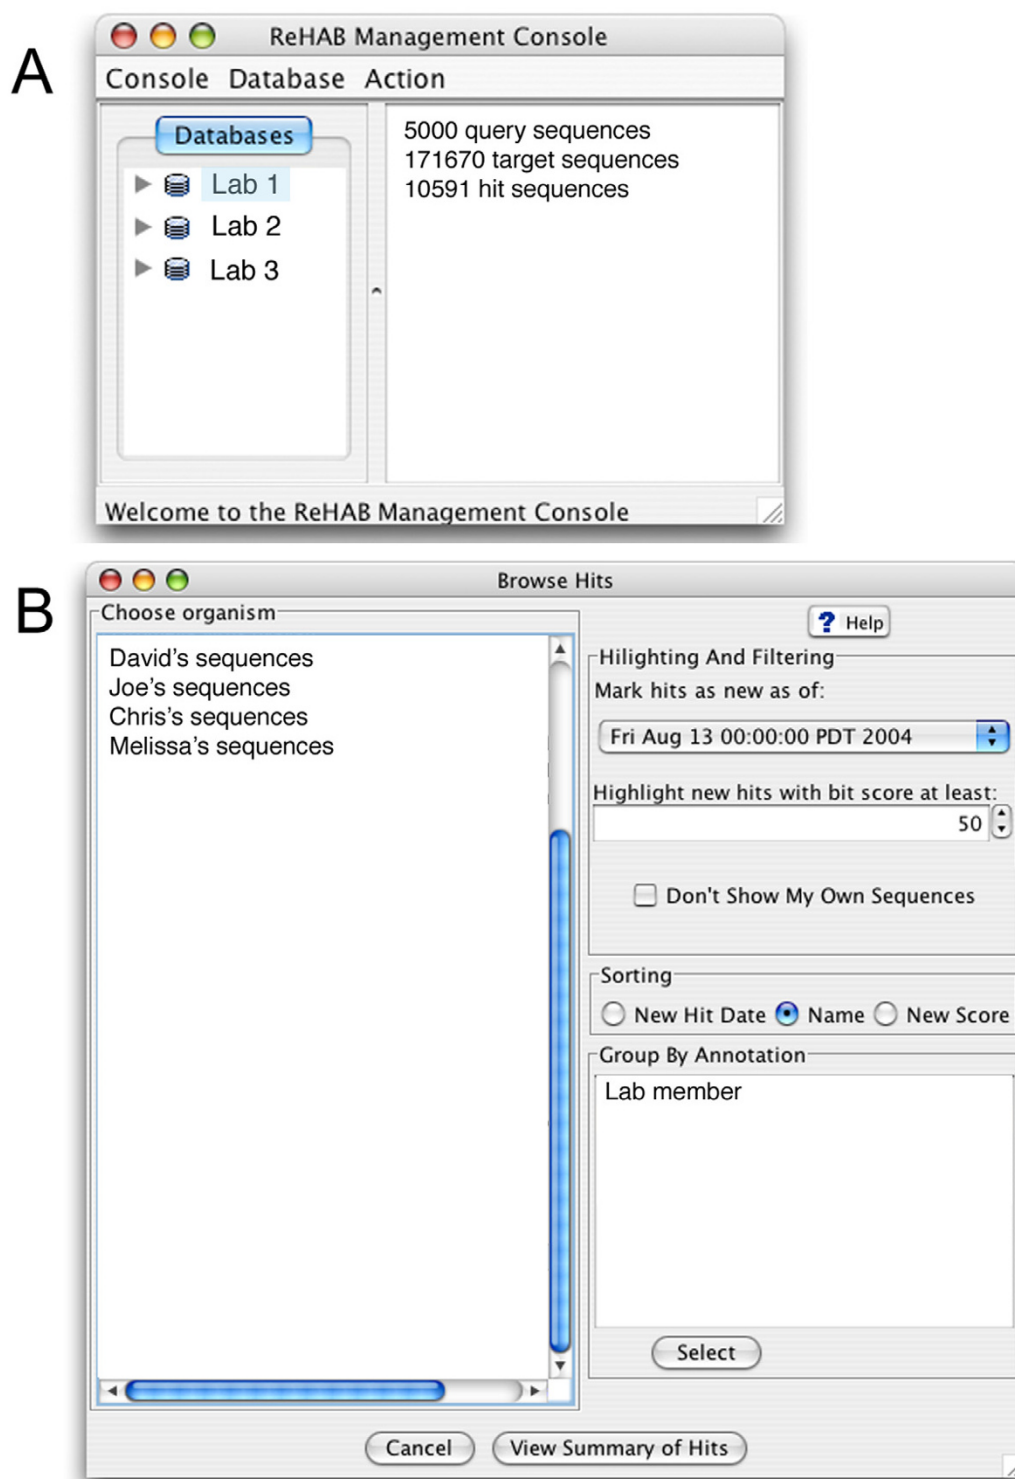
A

ReHAB Management Console

Console Database Action

Databases

Lab 1
Lab 2
Lab 3

5000 query sequences
171670 target sequences
10591 hit sequences

Welcome to the ReHAB Management Console

B

Browse Hits

Choose organism

David's sequences
Joe's sequences
Chris's sequences
Melissa's sequences

Help

Hilighting And Filtering

Mark hits as new as of:

Fri Aug 13 00:00:00 PDT 2004

Highlight new hits with bit score at least:

50

Don't Show My Own Sequences

Sorting

New Hit Date Name New Score

Group By Annotation

Lab member

Select

Cancel View Summary of Hits